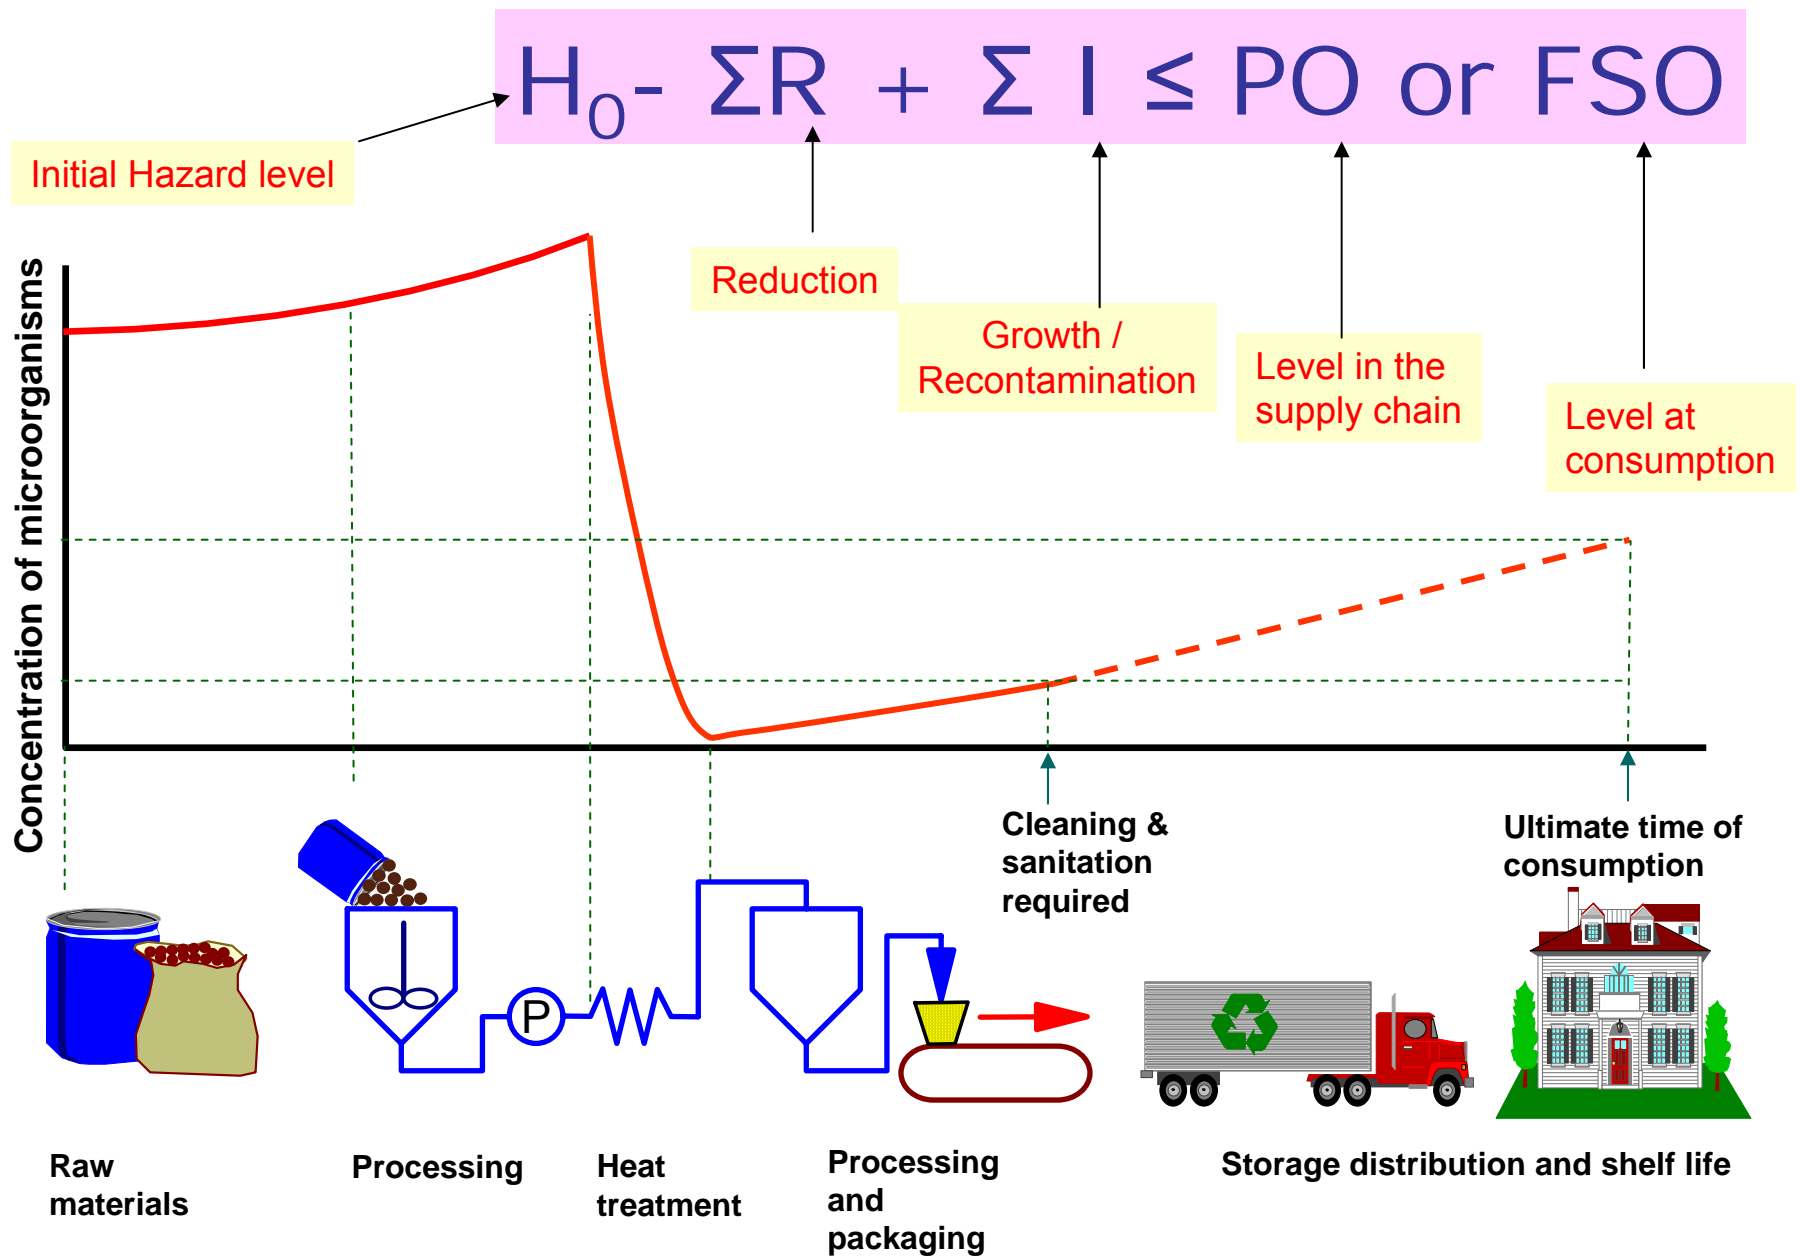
$H_0 - \Sigma R + \Sigma I \leq PO \text{ or } FSO$

Initial Hazard level

Reduction

Growth / Recontamination

Level in the supply chain

Level at consumption

Concentration of microorganisms

Cleaning & sanitation required

Ultimate time of consumption

P

Raw materials

Processing

Heat treatment

Processing and packaging

Storage distribution and shelf life